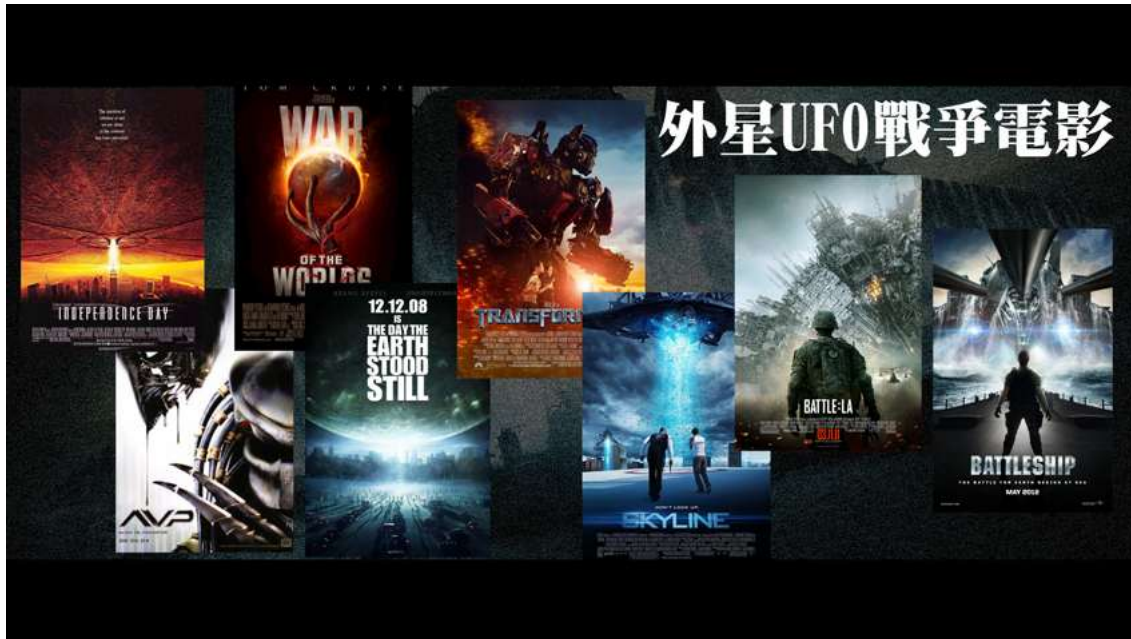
外星UFO戰爭電影

INDEPENDENCE DAY

TOM CRUISE
WAR OF THE WORLDS

12.12.08 IS THE DAY THE EARTH STOOD STILL

TRANSFOR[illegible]

AVP

DON'T LOOK UP
SKYLINE

BATTLE: LA

BATTLESHIP
THE BATTLE FOR EARTH BEGINS AT SEA
MAY 2012